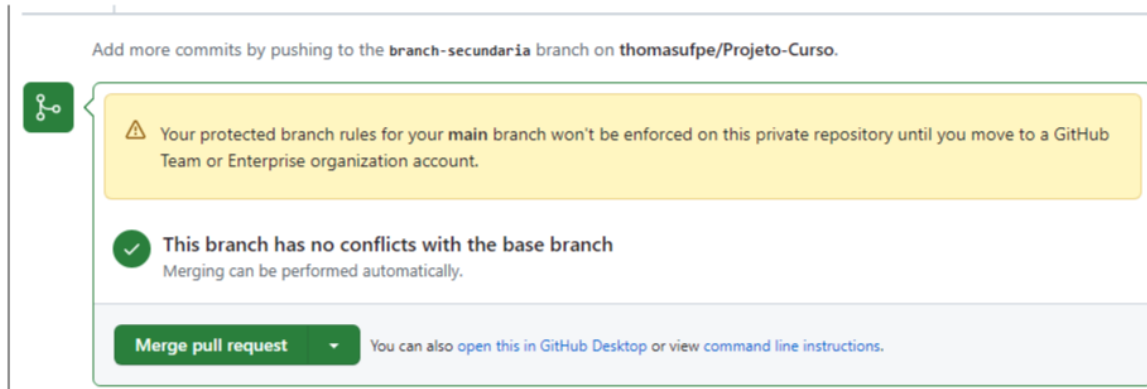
Add more commits by pushing to the branch-secundaria branch on thomasufpe/Projeto-Curso.

Your protected branch rules for your main branch won't be enforced on this private repository until you move to a GitHub Team or Enterprise organization account.

This branch has no conflicts with the base branch
Merging can be performed automatically.

Merge pull request

You can also open this in GitHub Desktop or view command line instructions.